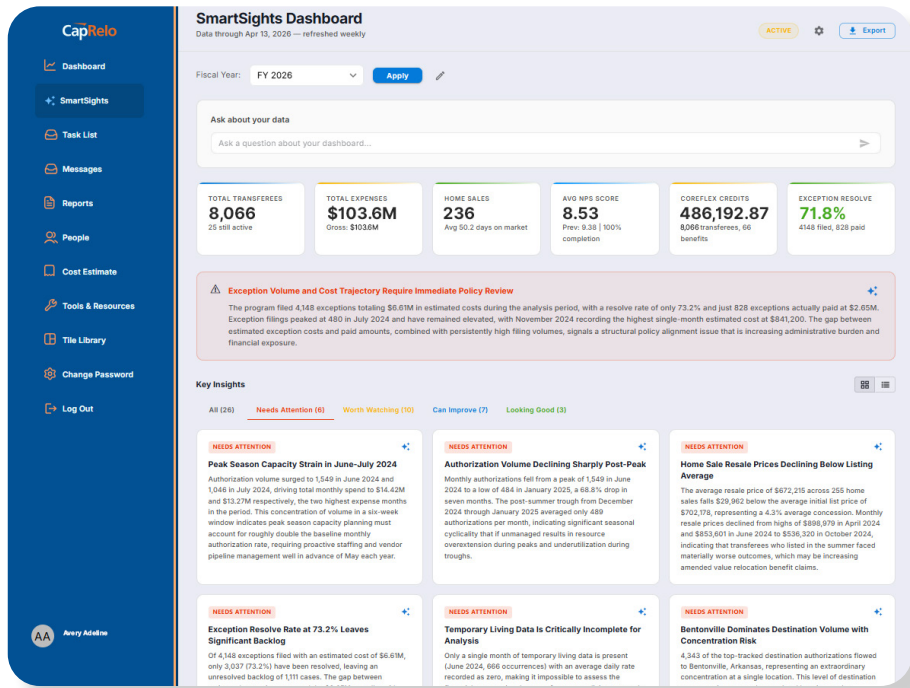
CapRelo

Dashboard
SmartSights
Task List
Messages
Reports
People
Cost Estimate
Tools & Resources
Tile Library
Change Password
Log Out

AA Avery Adeline

SmartSights Dashboard
Data through Apr 13, 2026 — refreshed weekly

ACTIVE
Export

Fiscal Year: FY 2026
Apply

Ask about your data
Ask a question about your dashboard...

| TOTAL TRANSFEREES | TOTAL EXPENSES | HOME SALES | AVG NPS SCORE | COREFLEX CREDITS | EXCEPTION RESOLVE |
|---|---|---|---|---|---|
| 8,066 | \$103.6M | 236 | 8.53 | 486,192.87 | 71.8% |
| 25 still active | Gross: \$103.6M | Avg 50.2 days on market | Prev: 9.38 \| 100% completion | 8,066 transferees, 66 benefits | 4148 filed, 828 paid |

Exception Volume and Cost Trajectory Require Immediate Policy Review

The program filed 4,148 exceptions totaling \$6.61M in estimated costs during the analysis period, with a resolve rate of only 73.2% and just 828 exceptions actually paid at \$2.65M. Exception filings peaked at 480 in July 2024 and have remained elevated, with November 2024 recording the highest single-month estimated cost at \$841,200. The gap between estimated exception costs and paid amounts, combined with persistently high filing volumes, signals a structural policy alignment issue that is increasing administrative burden and financial exposure.

Key Insights

All (26) Needs Attention (6) Worth Watching (10) Can Improve (7) Looking Good (3)

NEEDS ATTENTION
Peak Season Capacity Strain in June-July 2024
Authorization volume surged to 1,549 in June 2024 and 1,046 in July 2024, driving total monthly spend to \$14.42M and \$13.27M respectively, the two highest expense months in the period. This concentration of volume in a six-week window indicates peak season capacity planning must account for roughly double the baseline monthly authorization rate, requiring proactive staffing and vendor pipeline management well in advance of May each year.

NEEDS ATTENTION
Authorization Volume Declining Sharply Post-Peak
Monthly authorizations fell from a peak of 1,549 in June 2024 to a low of 484 in January 2025, a 68.8% drop in seven months. The post-summer trough from December 2024 through January 2025 averaged only 489 authorizations per month, indicating significant seasonal cyclicality that if unmanaged results in resource overextension during peaks and underutilization during troughs.

NEEDS ATTENTION
Home Sale Resale Prices Declining Below Listing Average
The average resale price of \$672,215 across 255 home sales falls \$29,962 below the average initial list price of \$702,178, representing a 4.3% average concession. Monthly resale prices declined from highs of \$898,979 in April 2024 and \$853,601 in June 2024 to \$536,320 in October 2024, indicating that transferees who listed in the summer faced materially worse outcomes, which may be increasing amended value relocation benefit claims.

NEEDS ATTENTION
Exception Resolve Rate at 73.2% Leaves Significant Backlog
Of 4,148 exceptions filed with an estimated cost of \$6.61M, only 3,037 (73.2%) have been resolved, leaving an unresolved backlog of 1,111 cases. The gap between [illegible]

NEEDS ATTENTION
Temporary Living Data Is Critically Incomplete for Analysis
Only a single month of temporary living data is present (June 2024, 666 occurrences) with an average daily rate recorded as zero, making it impossible to assess the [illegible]

NEEDS ATTENTION
Bentonville Dominates Destination Volume with Concentration Risk
4,343 of the top-tracked destination authorizations flowed to Bentonville, Arkansas, representing an extraordinary concentration at a single location. This level of destination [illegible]